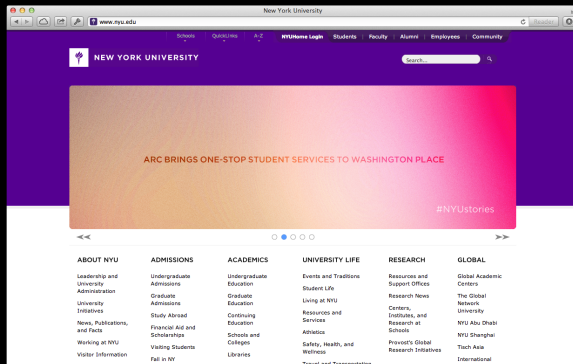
New York University

www.nyu.edu

Reader

Schools | QuickLinks | A-Z | NYUHome Login | Students | Faculty | Alumni | Employees | Community

NEW YORK UNIVERSITY

Search...

ARC BRINGS ONE-STOP STUDENT SERVICES TO WASHINGTON PLACE

#NYUstories

ABOUT NYU

Leadership and University Administration

University Initiatives

News, Publications, and Facts

Working at NYU

Visitor Information

ADMISSIONS

Undergraduate Admissions

Graduate Admissions

Study Abroad

Financial Aid and Scholarships

Visiting Students

Fall in NY

ACADEMICS

Undergraduate Education

Graduate Education

Continuing Education

Schools and Colleges

Libraries

UNIVERSITY LIFE

Events and Traditions

Student Life

Living at NYU

Resources and Services

Athletics

Safety, Health, and Wellness

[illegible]

RESEARCH

Resources and Support Offices

Research News

Centers, Institutes, and Research at Schools

Provost's Global Research Initiatives

GLOBAL

Global Academic Centers

The Global Network University

NYU Abu Dhabi

NYU Shanghai

Tisch Asia

International